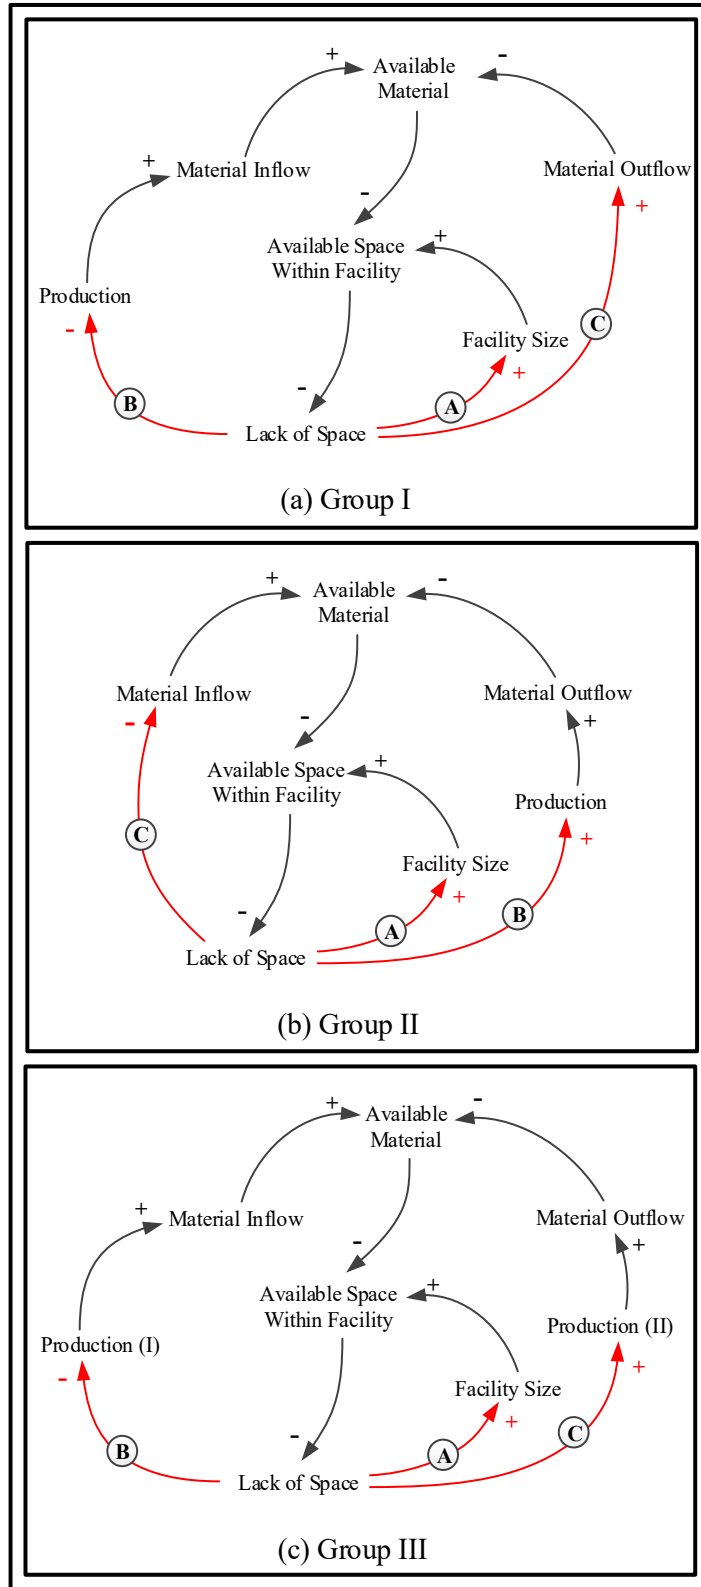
+ Available Material -

+ Material Inflow

Material Outflow

-

+

Available Space Within Facility +

Production

-

Facility Size

C

-

+

B

Lack of Space

A

(a) Group I

+ Available Material -

Material Inflow

Material Outflow

-

-

+

Available Space Within Facility +

Production

C

Facility Size

+

-

+

A

B

Lack of Space

(b) Group II

+ Available Material -

+ Material Inflow

Material Outflow

-

+

Available Space Within Facility +

Production (I)

Production (II)

-

Facility Size

+

+

B

-

A

C

Lack of Space

(c) Group III